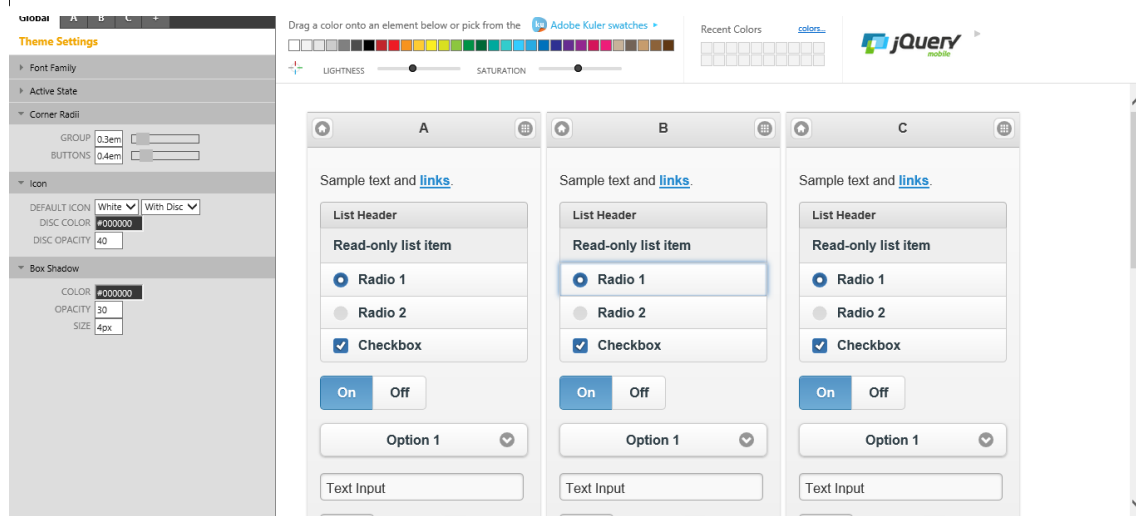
Global A B C +

Theme Settings

Font Family

Active State

Corner Radii

GROUP 0.3em

BUTTONS 0.4em

Icon

DEFAULT ICON White With Disc

DISC COLOR #000000

DISC OPACITY 40

Box Shadow

COLOR #000000

OPACITY 30

SIZE 4px

Drag a color onto an element below or pick from the Adobe Kuler swatches ▸

LIGHTNESS SATURATION

Recent Colors colors...

jQuery mobile

A

Sample text and links.

List Header

Read-only list item

Radio 1

Radio 2

Checkbox

On Off

Option 1

Text Input

B

Sample text and links.

List Header

Read-only list item

Radio 1

Radio 2

Checkbox

On Off

Option 1

Text Input

C

Sample text and links.

List Header

Read-only list item

Radio 1

Radio 2

Checkbox

On Off

Option 1

Text Input